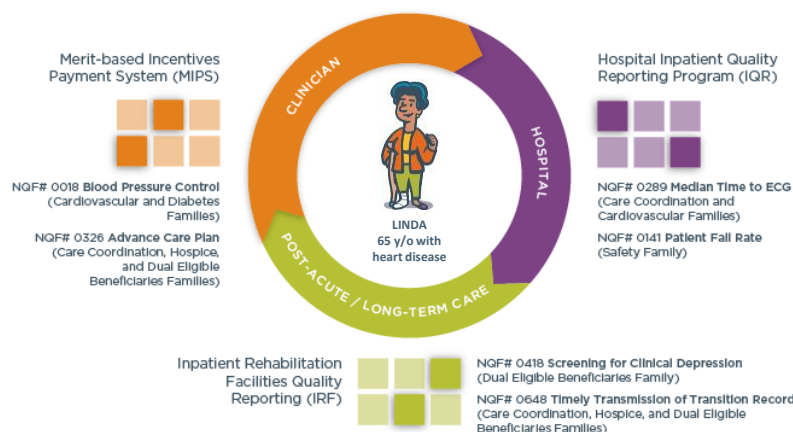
Merit-based Incentives Payment System (MIPS)

NQF# 0018 Blood Pressure Control (Cardiovascular and Diabetes Families)

NQF# 0326 Advance Care Plan (Care Coordination, Hospice, and Dual Eligible Beneficiaries Families)

CLINICIAN

HOSPITAL

POST-ACUTE / LONG-TERM CARE

LINDA
65 y/o with heart disease

Hospital Inpatient Quality Reporting Program (IQR)

NQF# 0289 Median Time to ECG (Care Coordination and Cardiovascular Families)

NQF# 0141 Patient Fall Rate (Safety Family)

Inpatient Rehabilitation Facilities Quality Reporting (IRF)

NQF# 0418 Screening for Clinical Depression (Dual Eligible Beneficiaries Family)

NQF# 0648 Timely Transmission of Transition Record (Care Coordination, Hospice, and Dual Eligible Beneficiaries Families)